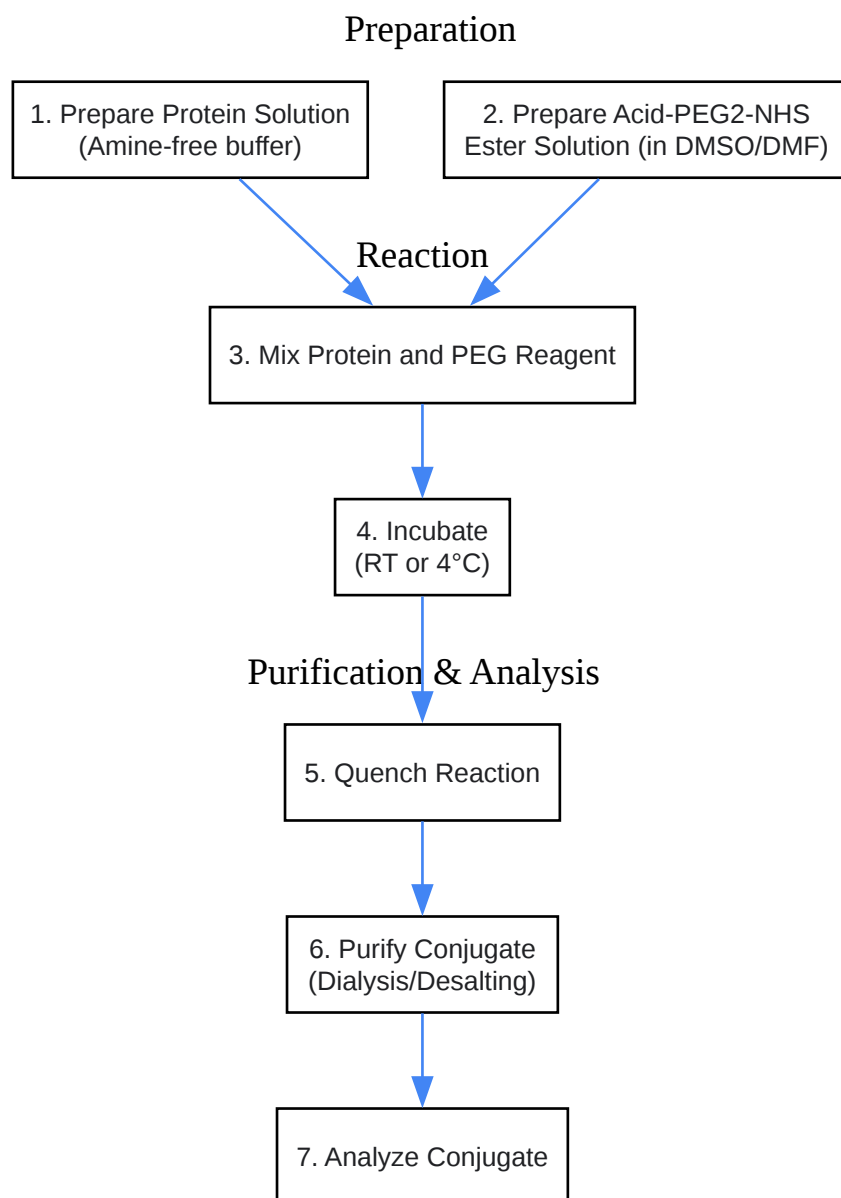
Preparation

1. Prepare Protein Solution (Amine-free buffer)

2. Prepare Acid-PEG2-NHS Ester Solution (in DMSO/DMF)

Reaction

3. Mix Protein and PEG Reagent

4. Incubate (RT or 4°C)

Purification & Analysis

5. Quench Reaction

6. Purify Conjugate (Dialysis/Desalting)

7. Analyze Conjugate